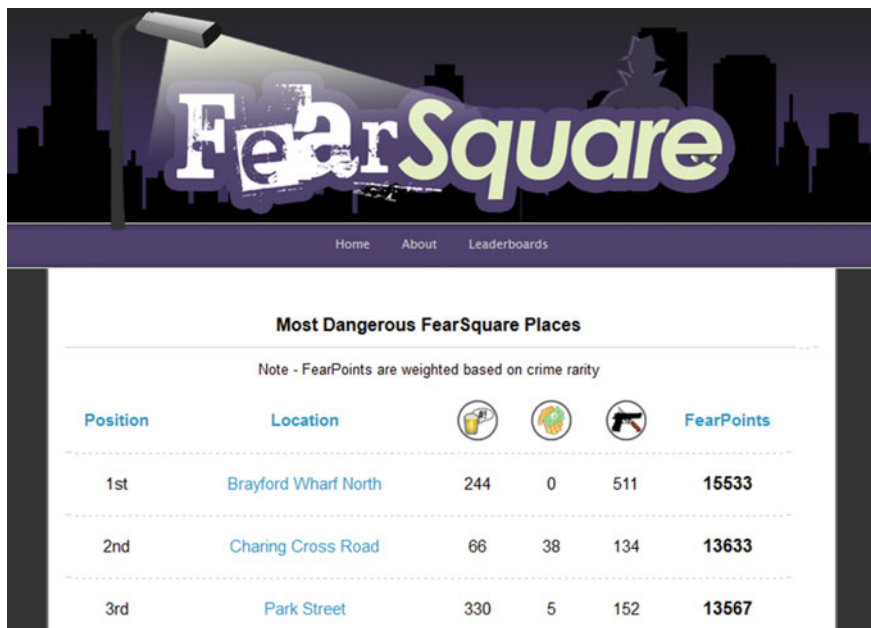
FearSquare

Home About Leaderboards

Most Dangerous FearSquare Places

Note - FearPoints are weighted based on crime rarity

| Position | Location | | | | FearPoints |
|---|---|---|---|---|---|
| 1st | Brayford Wharf North | 244 | 0 | 511 | 15533 |
| 2nd | Charing Cross Road | 66 | 38 | 134 | 13633 |
| 3rd | Park Street | 330 | 5 | 152 | 13567 |